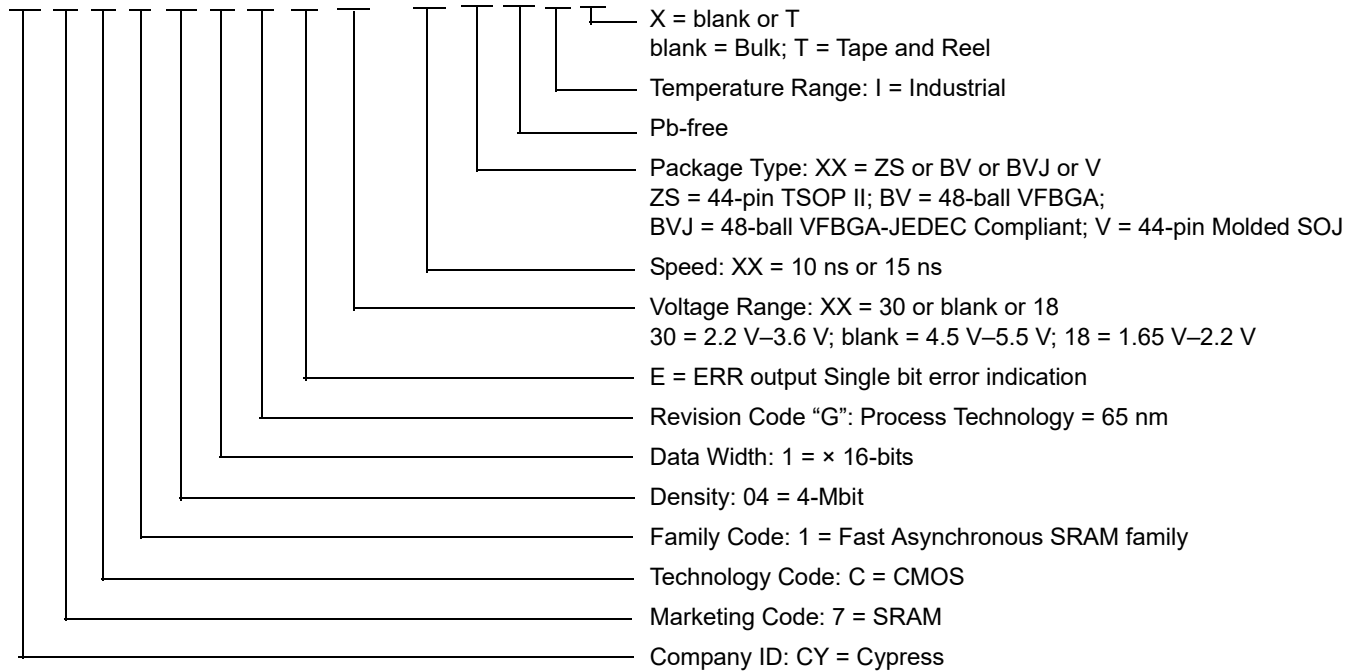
X = blank or T
blank = Bulk; T = Tape and Reel

Temperature Range: I = Industrial

Pb-free

Package Type: XX = ZS or BV or BVJ or V
ZS = 44-pin TSOP II; BV = 48-ball VFBGA;
BVJ = 48-ball VFBGA-JEDEC Compliant; V = 44-pin Molded SOJ

Speed: XX = 10 ns or 15 ns

Voltage Range: XX = 30 or blank or 18
30 = 2.2 V–3.6 V; blank = 4.5 V–5.5 V; 18 = 1.65 V–2.2 V

E = ERR output Single bit error indication

Revision Code “G”: Process Technology = 65 nm

Data Width: 1 = × 16-bits

Density: 04 = 4-Mbit

Family Code: 1 = Fast Asynchronous SRAM family

Technology Code: C = CMOS

Marketing Code: 7 = SRAM

Company ID: CY = Cypress